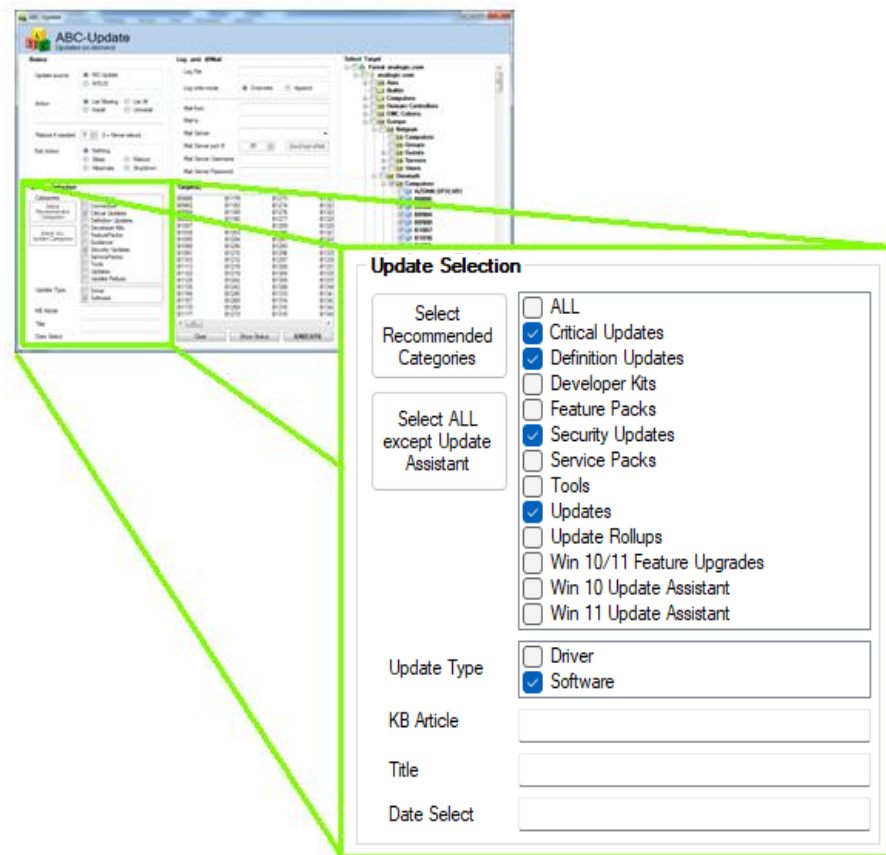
ABC-Update
Updates on demand

Status
Update source: MS Update WSUS
Action: List Missing List All Install Uninstall
Reboot if needed
Exit Action: Nothing Sleep Reboot Hibernate Shutdown

Log and eMail
Log File
Mail from
Mail to
Mail Server
Mail Server port #
Mail Server Username
Mail Server Password

Select Target
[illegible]

Targets

Clear Show Status EXECUTE

Update Selection

Select Recommended Categories

Select ALL except Update Assistant

ALL
Critical Updates
Definition Updates
Developer Kits
Feature Packs
Security Updates
Service Packs
Tools
Updates
Update Rollups
Win 10/11 Feature Upgrades
Win 10 Update Assistant
Win 11 Update Assistant

Update Type
Driver
Software

KB Article

Title

Date Select